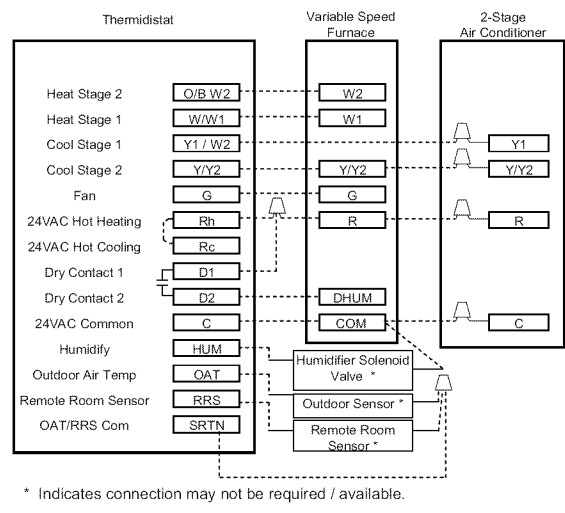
Thermidistat

Variable Speed Furnace

2-Stage Air Conditioner

| Thermidistat | | Variable Speed Furnace | 2-Stage Air Conditioner |
|---|---|---|---|
| Heat Stage 2 | O/B W2 | W2 | |
| Heat Stage 1 | W/W1 | W1 | |
| Cool Stage 1 | Y1 / W2 | | Y1 |
| Cool Stage 2 | Y/Y2 | Y/Y2 | Y/Y2 |
| Fan | G | G | |
| 24VAC Hot Heating | Rh | R | R |
| 24VAC Hot Cooling | Rc | | |
| Dry Contact 1 | D1 | | |
| Dry Contact 2 | D2 | DHUM | |
| 24VAC Common | C | COM | C |
| Humidify | HUM | | |
| Outdoor Air Temp | OAT | | |
| Remote Room Sensor | RRS | | |
| OAT/RRS Com | SRTN | | |

Humidifier Solenoid Valve *

Outdoor Sensor *

Remote Room Sensor *

* Indicates connection may not be required / available.